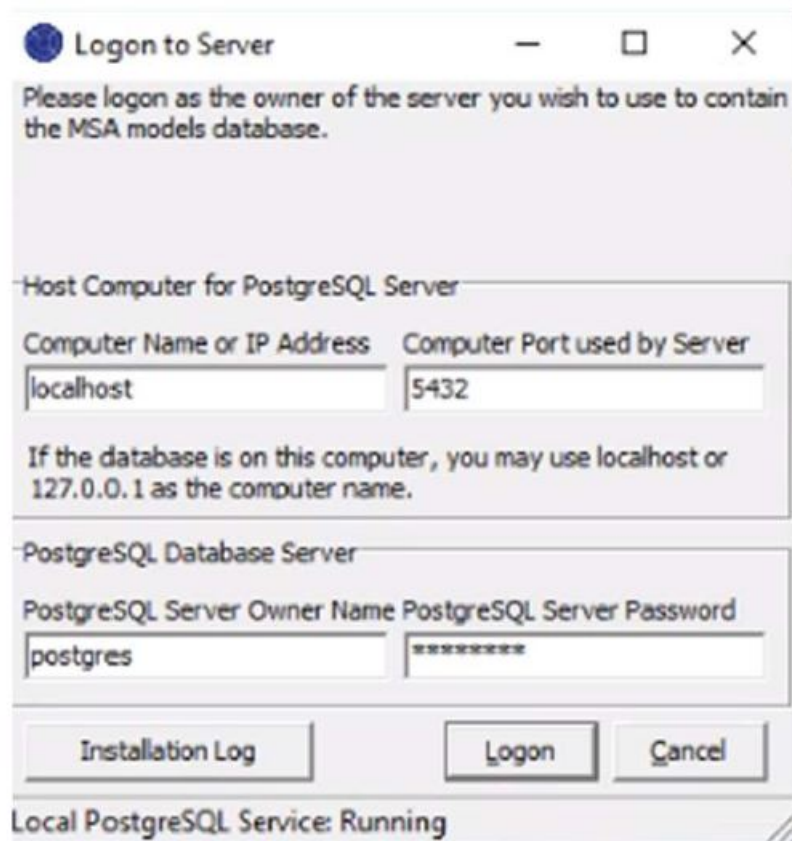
Logon to Server

Please logon as the owner of the server you wish to use to contain the MSA models database.

Host Computer for PostgreSQL Server

Computer Name or IP Address
localhost

Computer Port used by Server
5432

If the database is on this computer, you may use localhost or 127.0.0.1 as the computer name.

PostgreSQL Database Server

PostgreSQL Server Owner Name
postgres

PostgreSQL Server Password
********

Installation Log

Logon

Cancel

Local PostgreSQL Service: Running